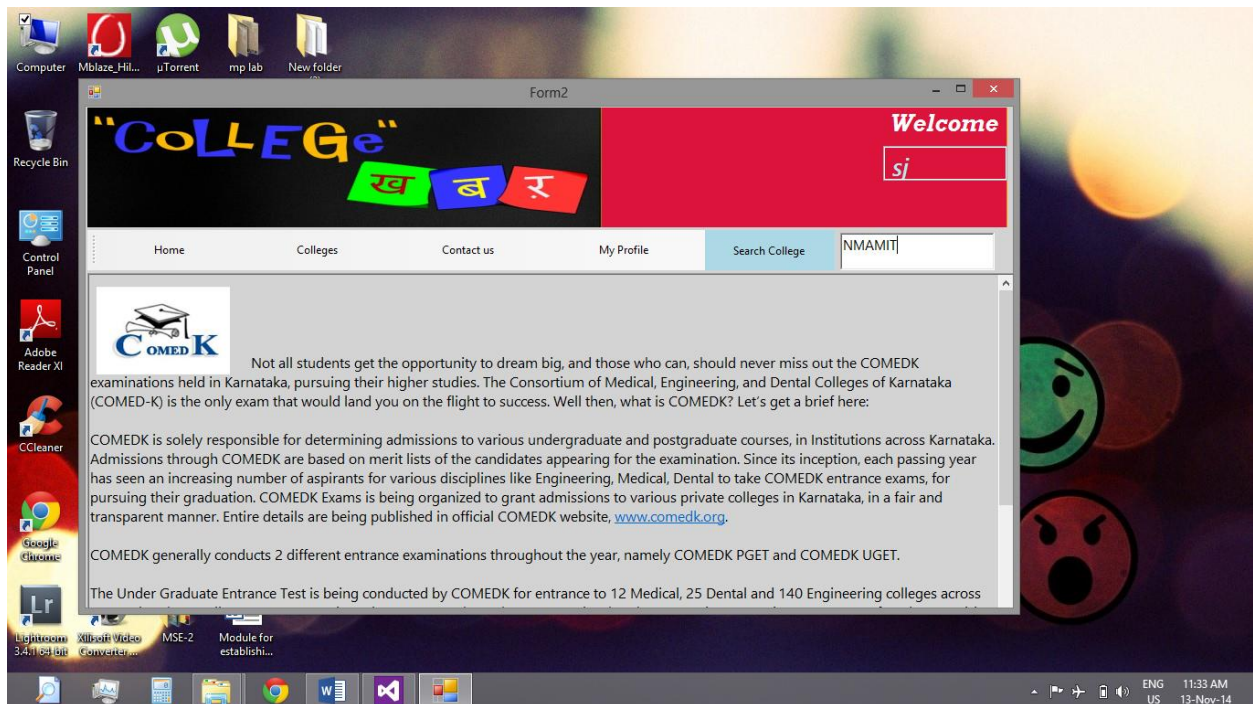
Computer Mblaze_Hil... µTorrent mp lab New folder

Recycle Bin

Control Panel

Adobe Reader XI

CCleaner

Google Chrome

Lightroom 3.4.1 64 bit Xilisoft Video Converter... MSE-2 Module for establishi...

Form2

"CoLLEGe" ख ब र

Welcome

sj

Home Colleges Contact us My Profile Search College NMAMIT

COMED K

Not all students get the opportunity to dream big, and those who can, should never miss out the COMEDK examinations held in Karnataka, pursuing their higher studies. The Consortium of Medical, Engineering, and Dental Colleges of Karnataka (COMED-K) is the only exam that would land you on the flight to success. Well then, what is COMEDK? Let's get a brief here:

COMEDK is solely responsible for determining admissions to various undergraduate and postgraduate courses, in Institutions across Karnataka. Admissions through COMEDK are based on merit lists of the candidates appearing for the examination. Since its inception, each passing year has seen an increasing number of aspirants for various disciplines like Engineering, Medical, Dental to take COMEDK entrance exams, for pursuing their graduation. COMEDK Exams is being organized to grant admissions to various private colleges in Karnataka, in a fair and transparent manner. Entire details are being published in official COMEDK website, www.comedk.org.

COMEDK generally conducts 2 different entrance examinations throughout the year, namely COMEDK PGET and COMEDK UGET.

The Under Graduate Entrance Test is being conducted by COMEDK for entrance to 12 Medical, 25 Dental and 140 Engineering colleges across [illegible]

ENG US 11:33 AM 13-Nov-14